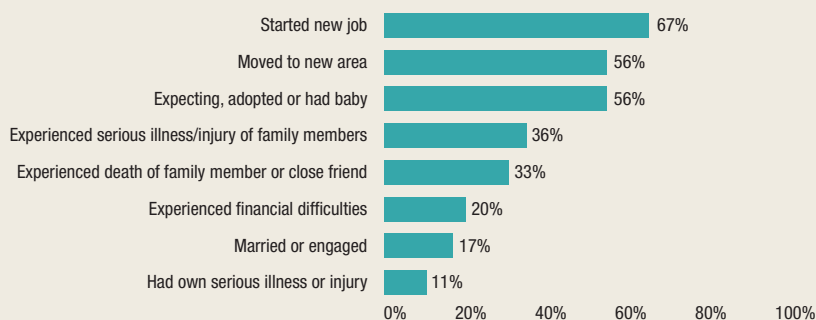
Started new job 67%
Moved to new area 56%
Expecting, adopted or had baby 56%
Experienced serious illness/injury of family members 36%
Experienced death of family member or close friend 33%
Experienced financial difficulties 20%
Married or engaged 17%
Had own serious illness or injury 11%

0% 20% 40% 60% 80% 100%